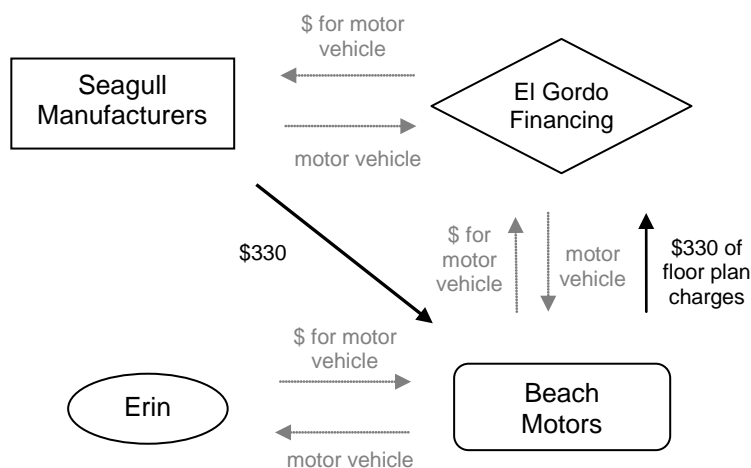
$ for motor vehicle

Seagull Manufacturers

El Gordo Financing

motor vehicle

\$330

$ for motor vehicle

motor vehicle

\$330 of floor plan charges

$ for motor vehicle

Erin

Beach Motors

motor vehicle